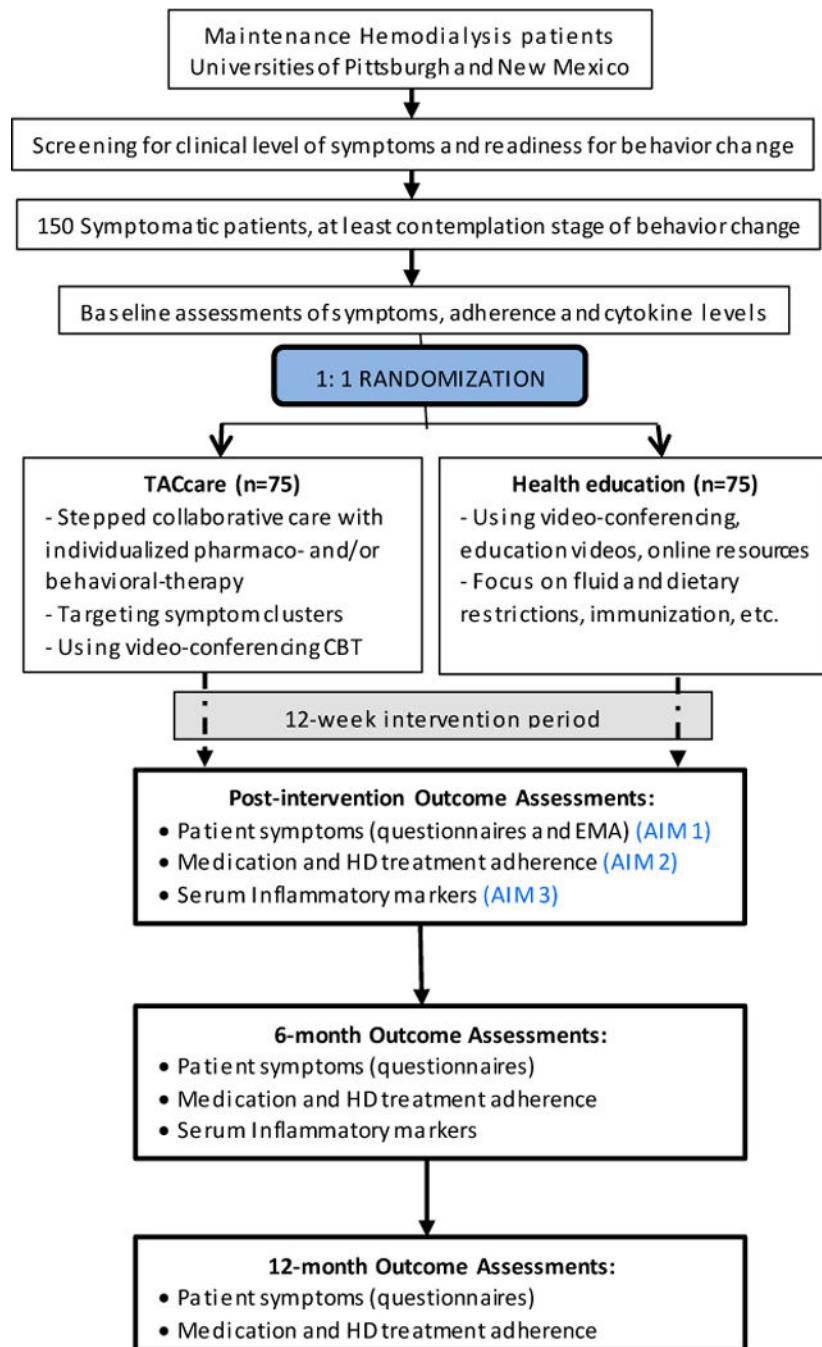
Maintenance Hemodialysis patients
Universities of Pittsburgh and New Mexico

Screening for clinical level of symptoms and readiness for behavior change

150 Symptomatic patients, at least contemplation stage of behavior change

Baseline assessments of symptoms, adherence and cytokine levels

1: 1 RANDOMIZATION

TACcare (n=75)
- Stepped collaborative care with individualized pharmaco- and/or behavioral-therapy
- Targeting symptom clusters
- Using video-conferencing CBT

Health education (n=75)
- Using video-conferencing, education videos, online resources
- Focus on fluid and dietary restrictions, immunization, etc.

12-week intervention period

Post-intervention Outcome Assessments:
• Patient symptoms (questionnaires and EMA) (AIM 1)
• Medication and HD treatment adherence (AIM 2)
• Serum Inflammatory markers (AIM 3)

6-month Outcome Assessments:
• Patient symptoms (questionnaires)
• Medication and HD treatment adherence
• Serum Inflammatory markers

12-month Outcome Assessments:
• Patient symptoms (questionnaires)
• Medication and HD treatment adherence